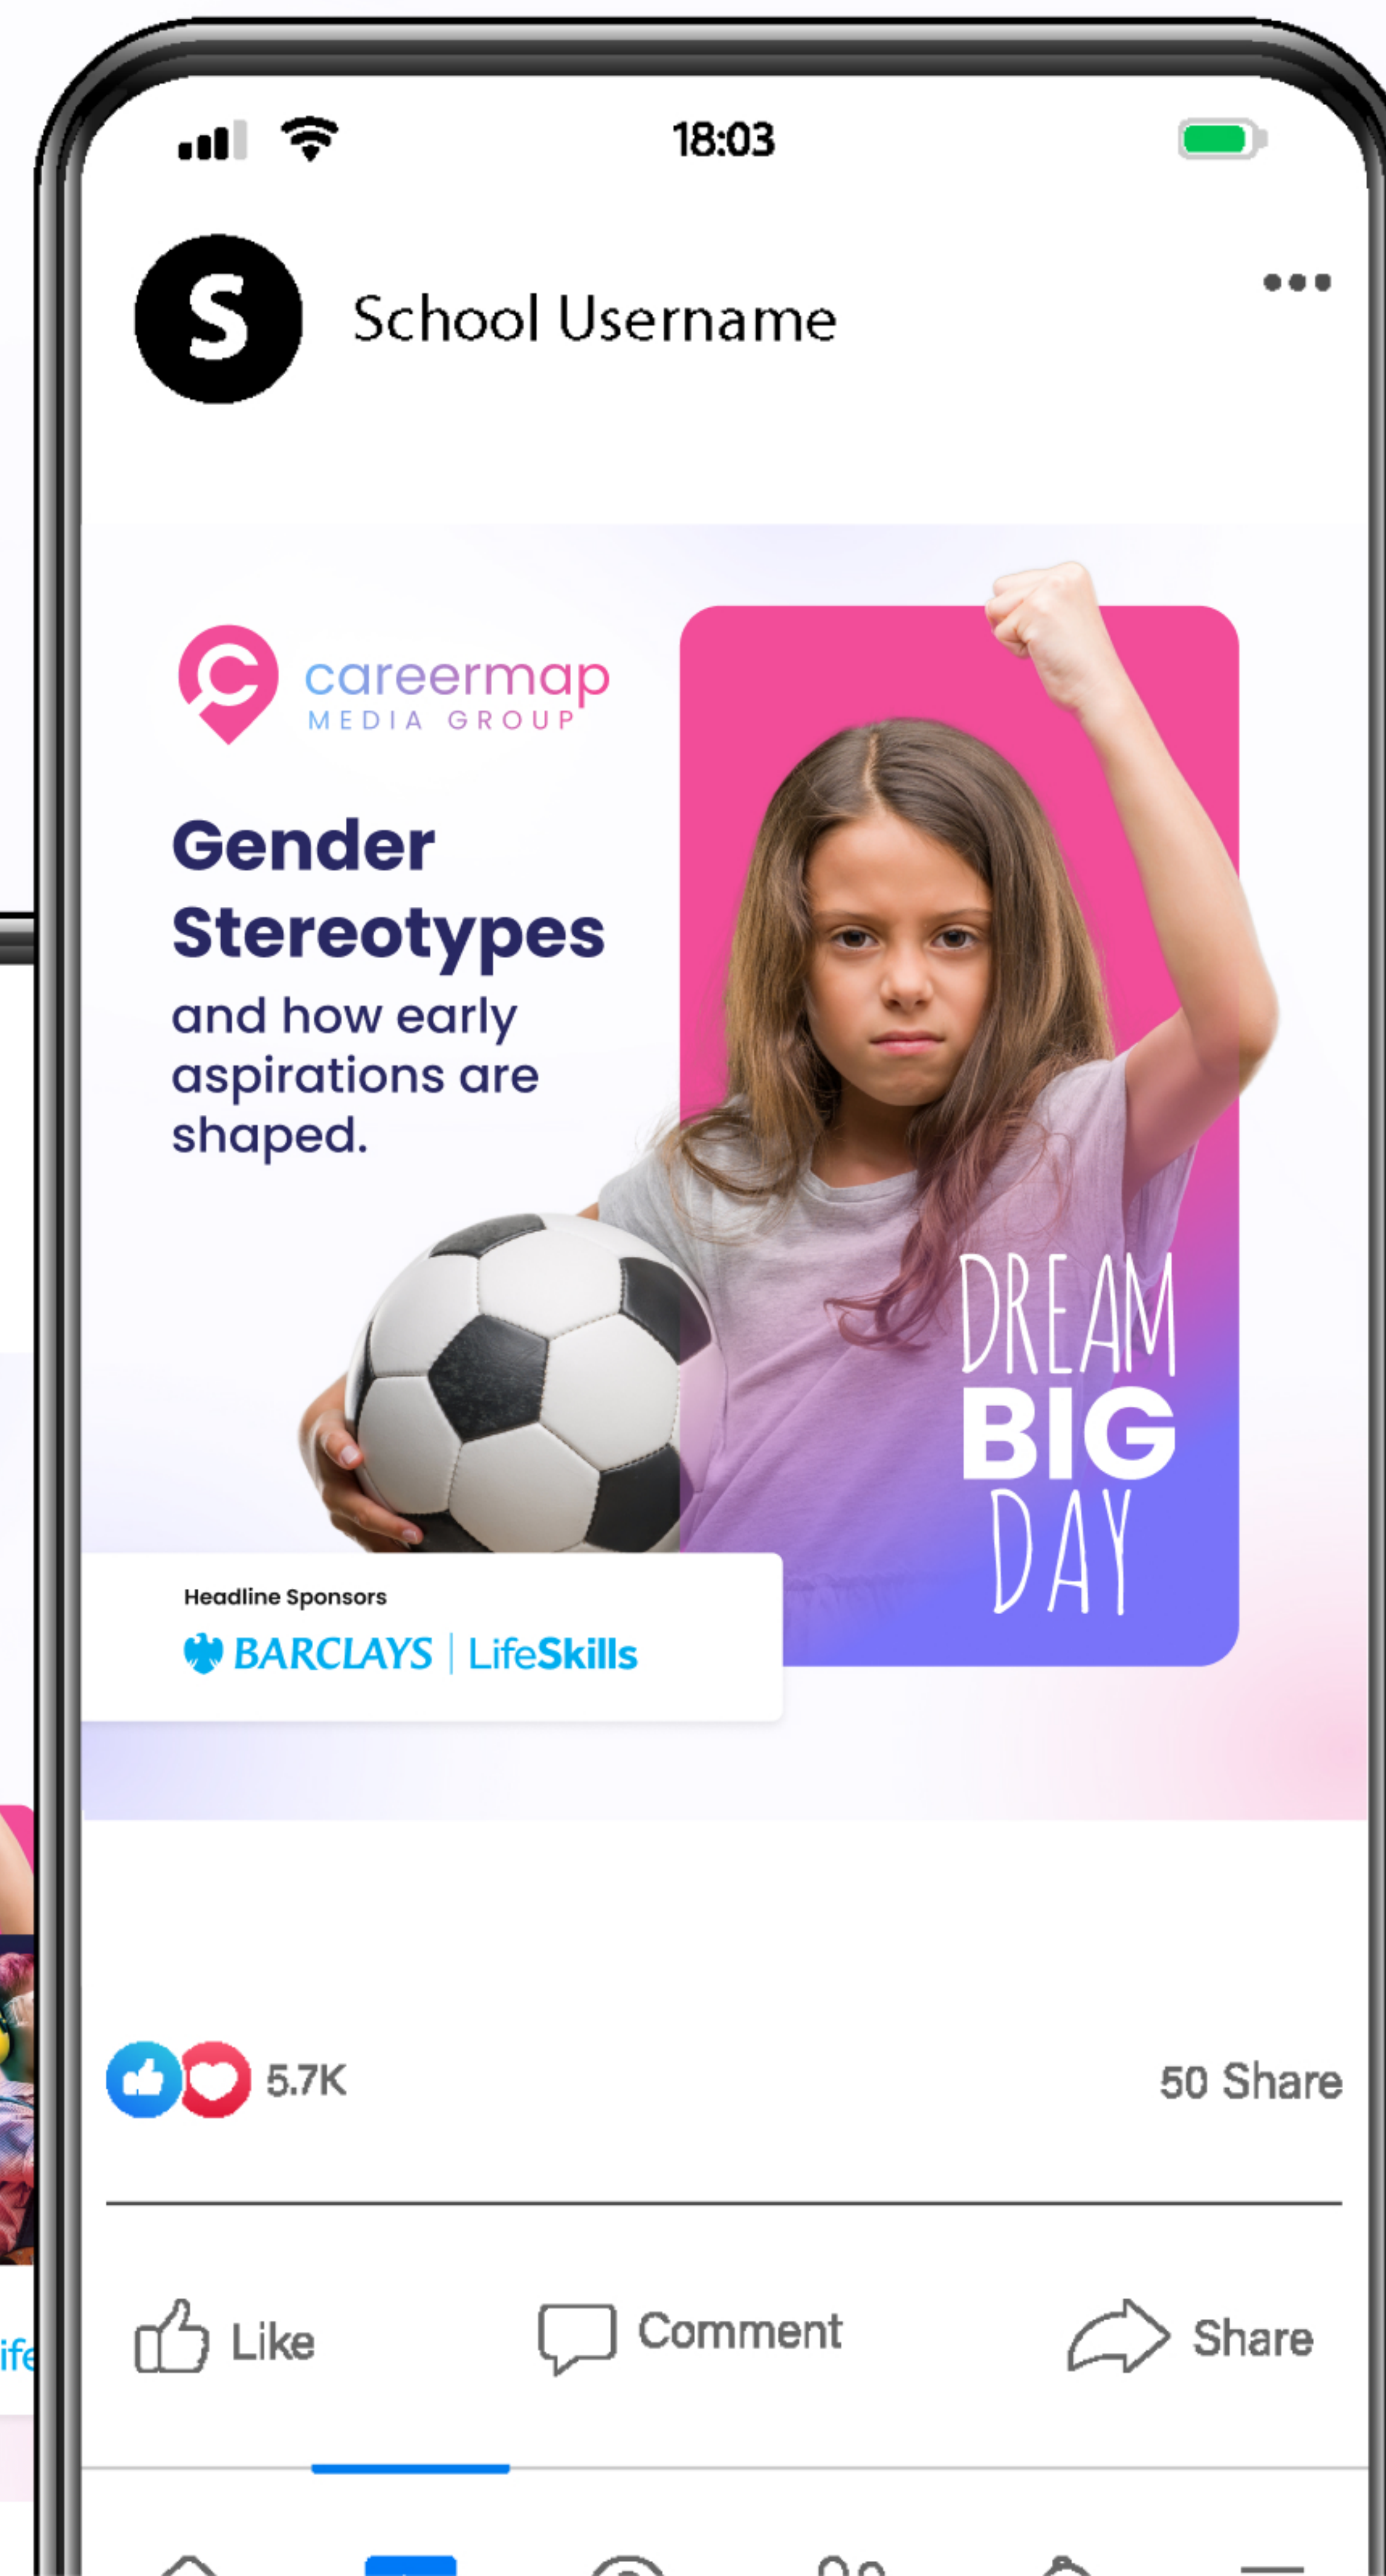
18:03

S School Username

•••

careermap
MEDIA GROUP

Gender Stereotypes
and how early aspirations are shaped.

DREAM BIG DAY

Headline Sponsors
BARCLAYS | LifeSkills

5.7K

50 Share

Like Comment Share

ife